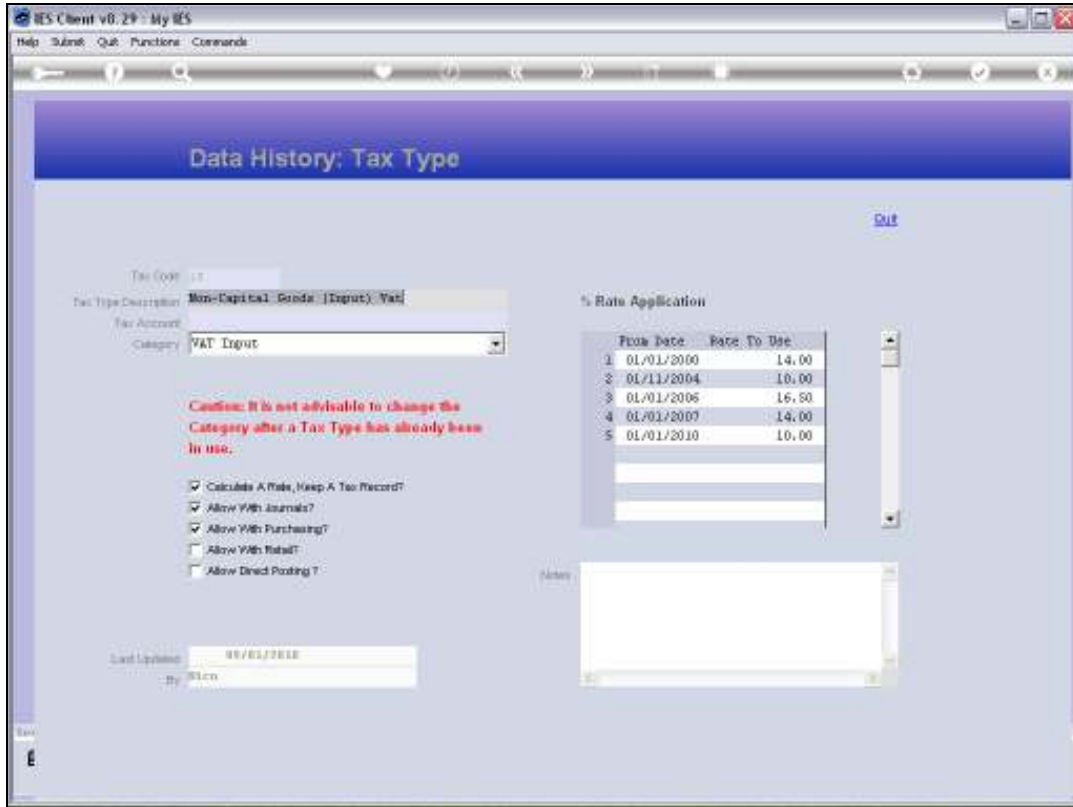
IES Client v8.29 : My IES

Help Submit Quit Functions Commands

Data History: Tax Type

Quit

Tax Code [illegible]

Tax Type Description Non-Capital Goods (Input) Vat

Tax Account

Category VAT Input

Caution: It is not advisable to change the Category after a Tax Type has already been in use.

Calculate A Rate, Keep A Tax Record?

Allow With Journals?

Allow With Purchasing?

Allow With Retail?

Allow Direct Posting ?

% Rate Application

| | From Date | Rate To Use |
|---|---|---|
| 1 | 01/01/2000 | 14.00 |
| 2 | 01/11/2004 | 10.00 |
| 3 | 01/01/2006 | 16.50 |
| 4 | 01/01/2007 | 14.00 |
| 5 | 01/01/2010 | 10.00 |

Notes

Last Updated 09/01/2010

By Elcn